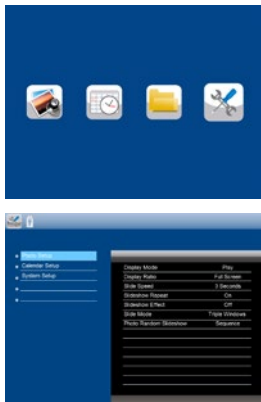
Photo Setup
Calendar Setup
System Setup

| Display Mode | Play |
|---|---|
| Display Ratio | Full Screen |
| Slide Speed | 3 Seconds |
| Slideshow Repeat | On |
| Slideshow Effect | Off |
| Slide Mode | Triple Windows |
| Photo Random Slideshow | Sequence |